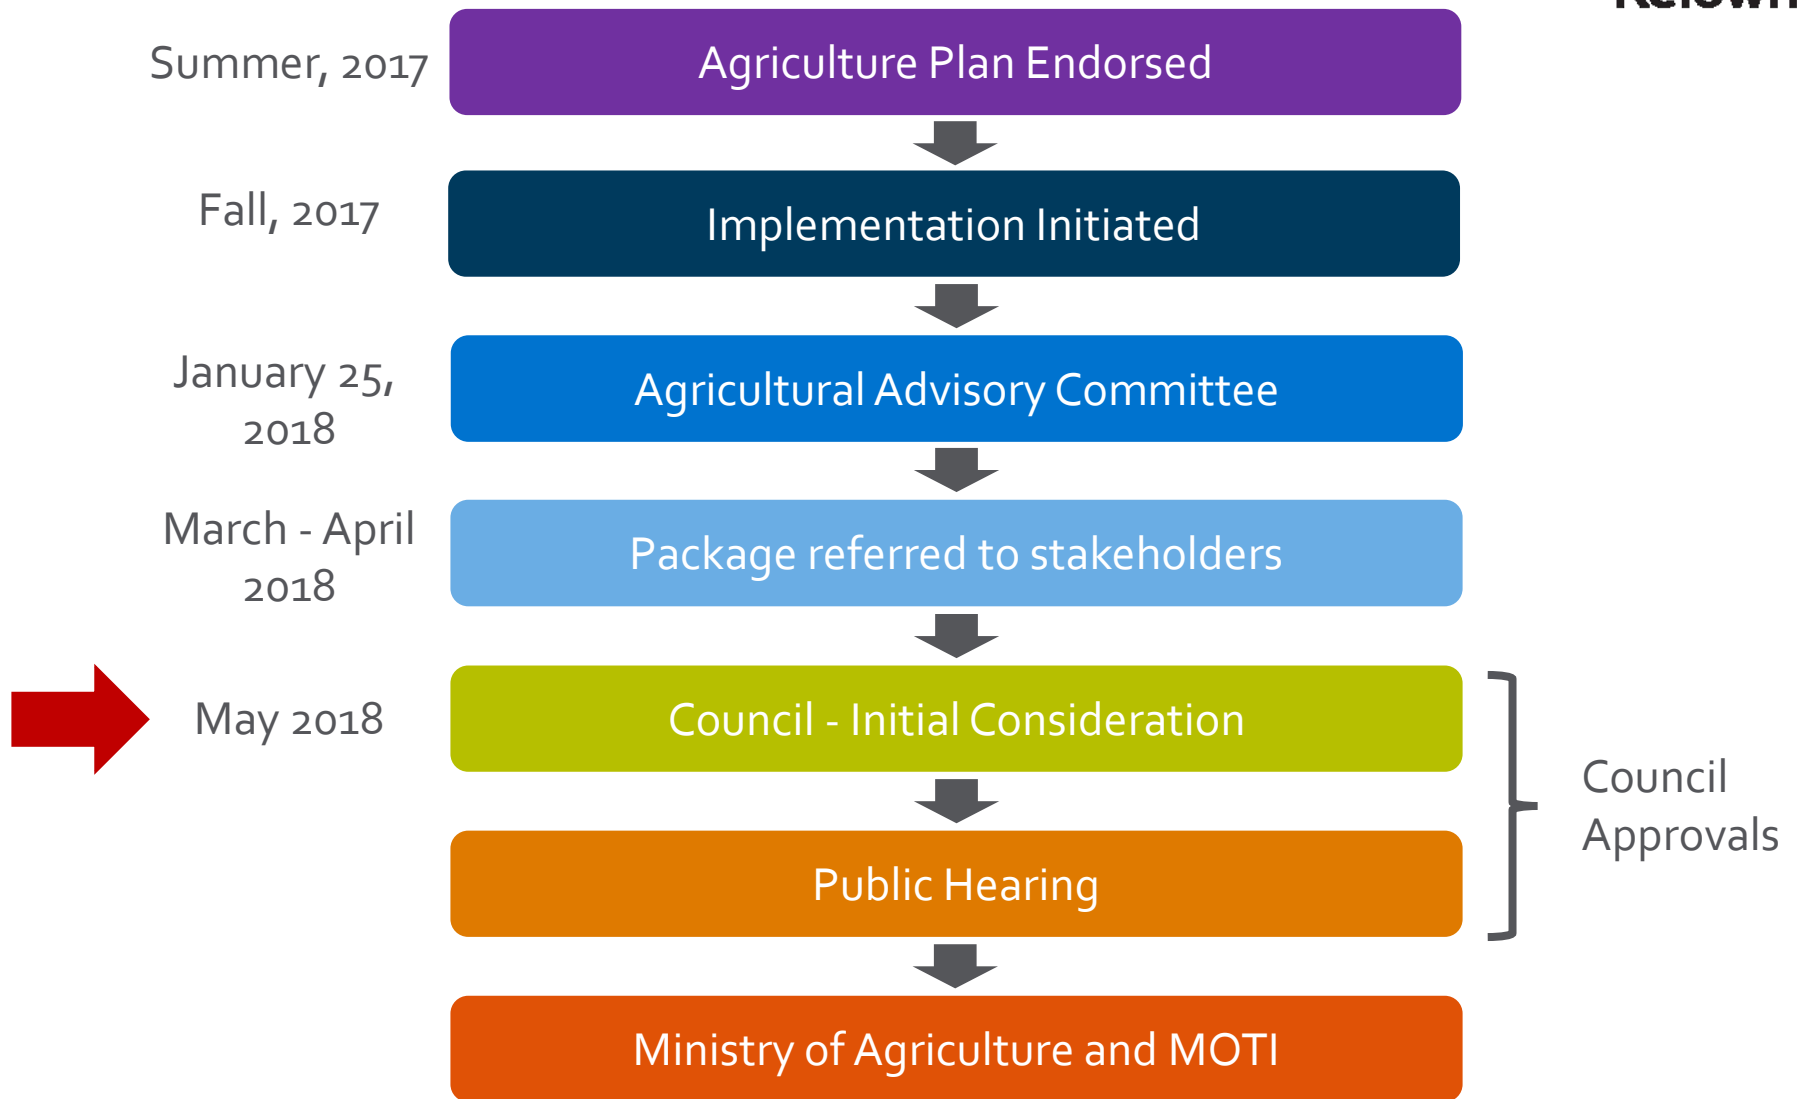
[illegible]

Summer, 2017

Agriculture Plan Endorsed

Fall, 2017

Implementation Initiated

January 25, 2018

Agricultural Advisory Committee

March - April 2018

Package referred to stakeholders

May 2018

Council - Initial Consideration

Public Hearing

Council Approvals

Ministry of Agriculture and MOTI